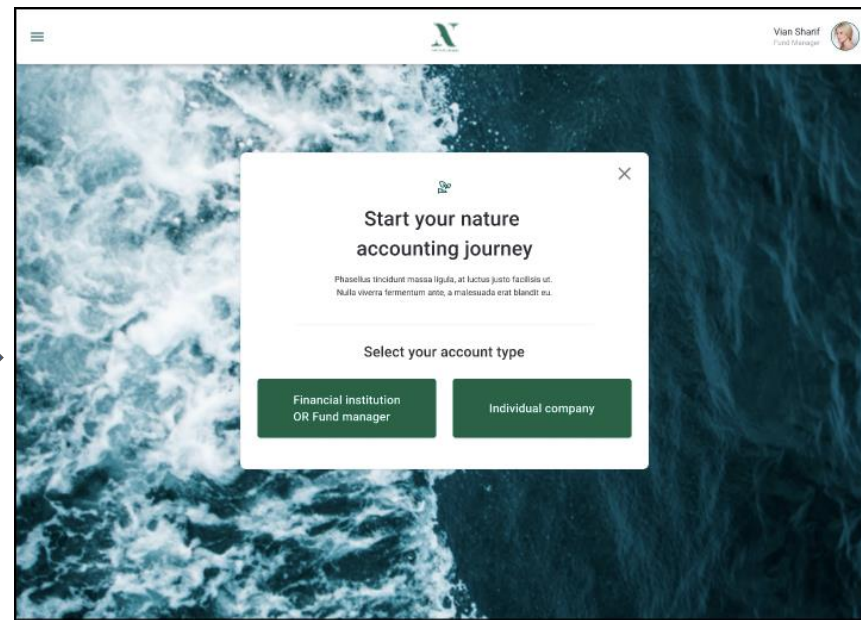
X

Vian Sharif
Fund Manager

Start your nature accounting journey

Phasellus tincidunt massa ligula, at luctus justo facilisis ut. Nulla viverra fermentum ante, a malesuada erat blandit eu.

Select your account type

Financial institution OR Fund manager

Individual company